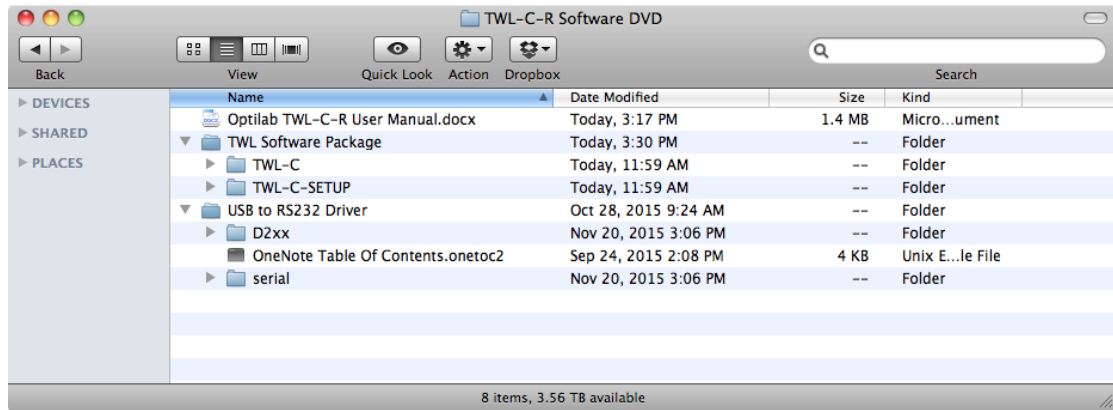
TWL-C-R Software DVD

Back View Quick Look Action Dropbox Search

DEVICES
SHARED
PLACES

| Name | Date Modified | Size | Kind |
|---|---|---|---|
| Optilab TWL-C-R User Manual.docx | Today, 3:17 PM | 1.4 MB | Micro…ument |
| TWL Software Package | Today, 3:30 PM | -- | Folder |
| TWL-C | Today, 11:59 AM | -- | Folder |
| TWL-C-SETUP | Today, 11:59 AM | -- | Folder |
| USB to RS232 Driver | Oct 28, 2015 9:24 AM | -- | Folder |
| D2xx | Nov 20, 2015 3:06 PM | -- | Folder |
| OneNote Table Of Contents.onetoc2 | Sep 24, 2015 2:08 PM | 4 KB | Unix E…le File |
| serial | Nov 20, 2015 3:06 PM | -- | Folder |

8 items, 3.56 TB available